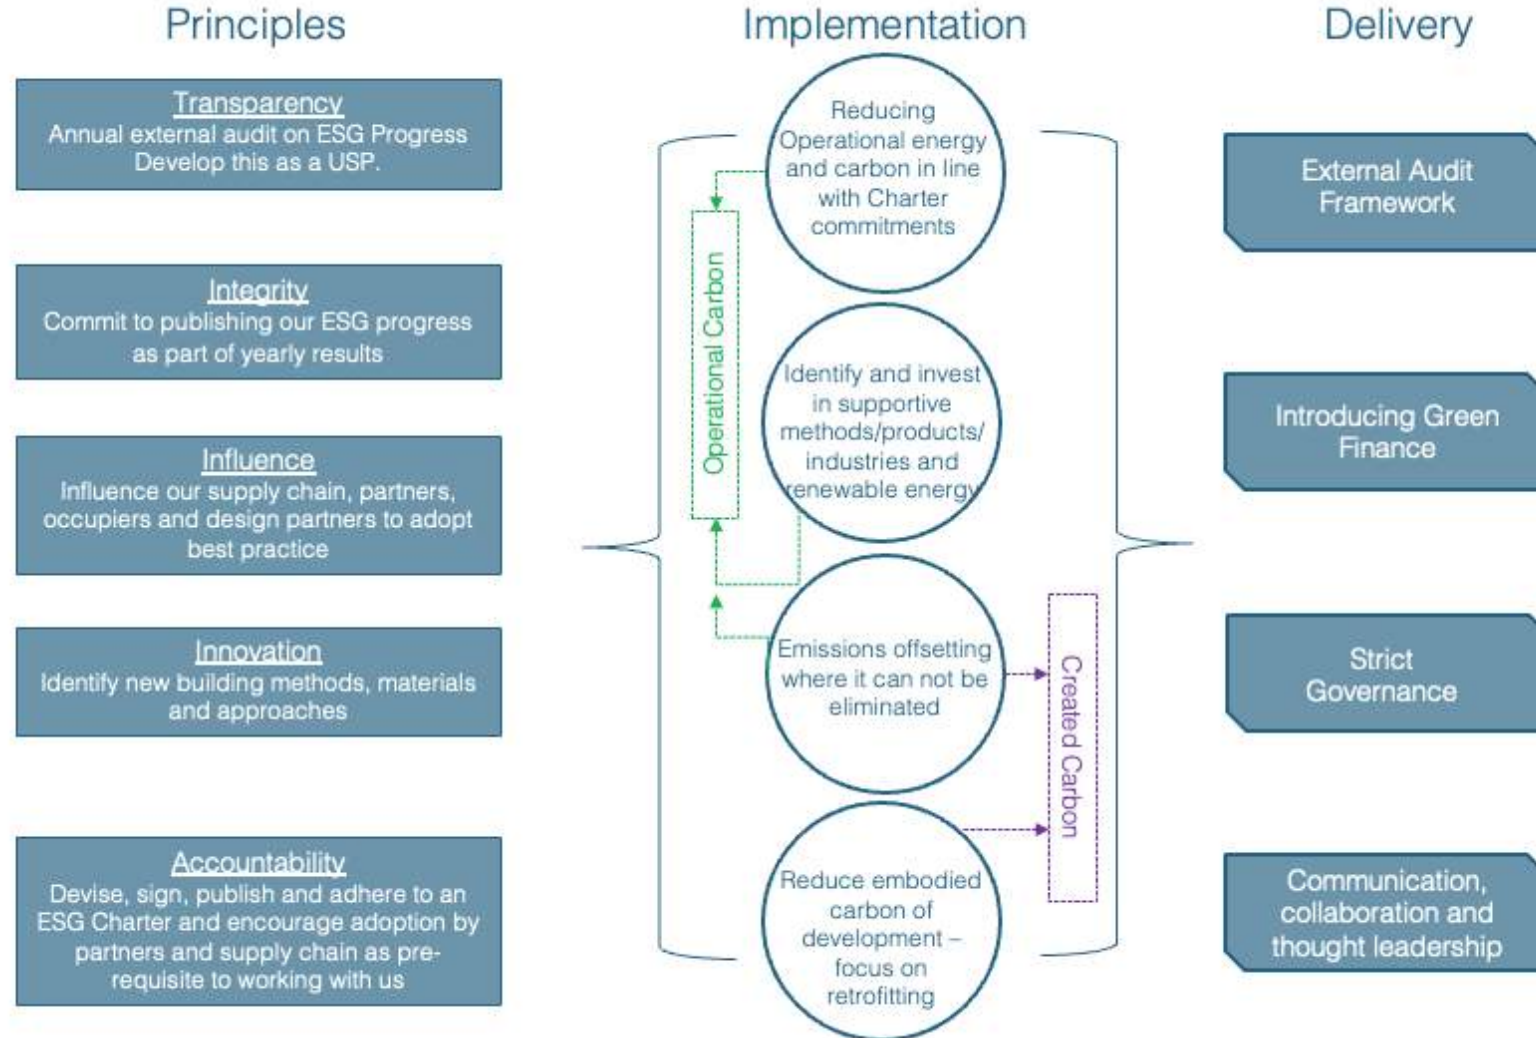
Principles

Transparency
Annual external audit on ESG Progress
Develop this as a USP.

Integrity
Commit to publishing our ESG progress as part of yearly results

Influence
Influence our supply chain, partners, occupiers and design partners to adopt best practice

Innovation
Identify new building methods, materials and approaches

Accountability
Devise, sign, publish and adhere to an ESG Charter and encourage adoption by partners and supply chain as pre-requisite to working with us

Implementation

Reducing Operational energy and carbon in line with Charter commitments

Identify and invest in supportive methods/products/ industries and renewable energy

Emissions offsetting where it can not be eliminated

Reduce embodied carbon of development – focus on retrofitting

Operational Carbon

Created Carbon

Delivery

External Audit Framework

Introducing Green Finance

Strict Governance

Communication, collaboration and thought leadership